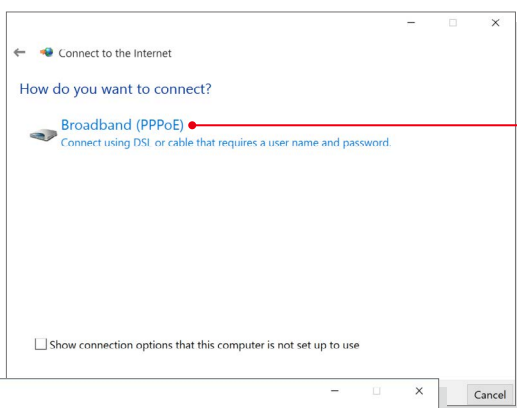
–   □   ×

← Connect to the Internet

How do you want to connect?

Broadband (PPPoE)
Connect using DSL or cable that requires a user name and password.

Show connection options that this computer is not set up to use

–   □   ×

Cancel